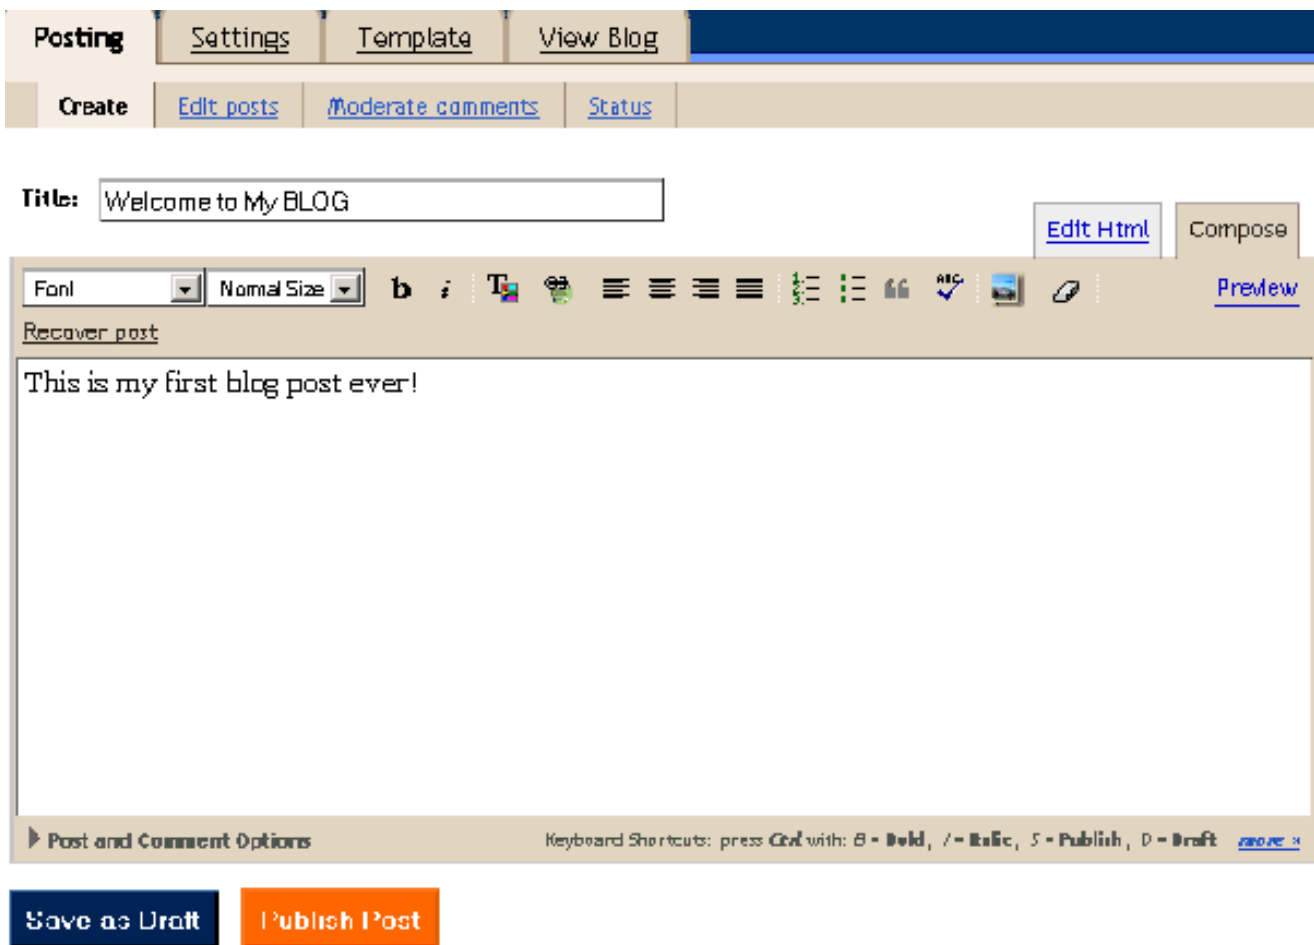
Posting | Settings | Template | View Blog

Create | Edit posts | Moderate comments | Status

Title: Welcome to My BLOG

Edit Html | Compose

Font | Normal Size | b | i | Preview

Recover post

This is my first blog post ever!

Post and Comment Options

Keyboard Shortcuts: press Ctrl with: B = Bold, I = Italic, S = Publish, D = Draft more »

Save as Draft | Publish Post